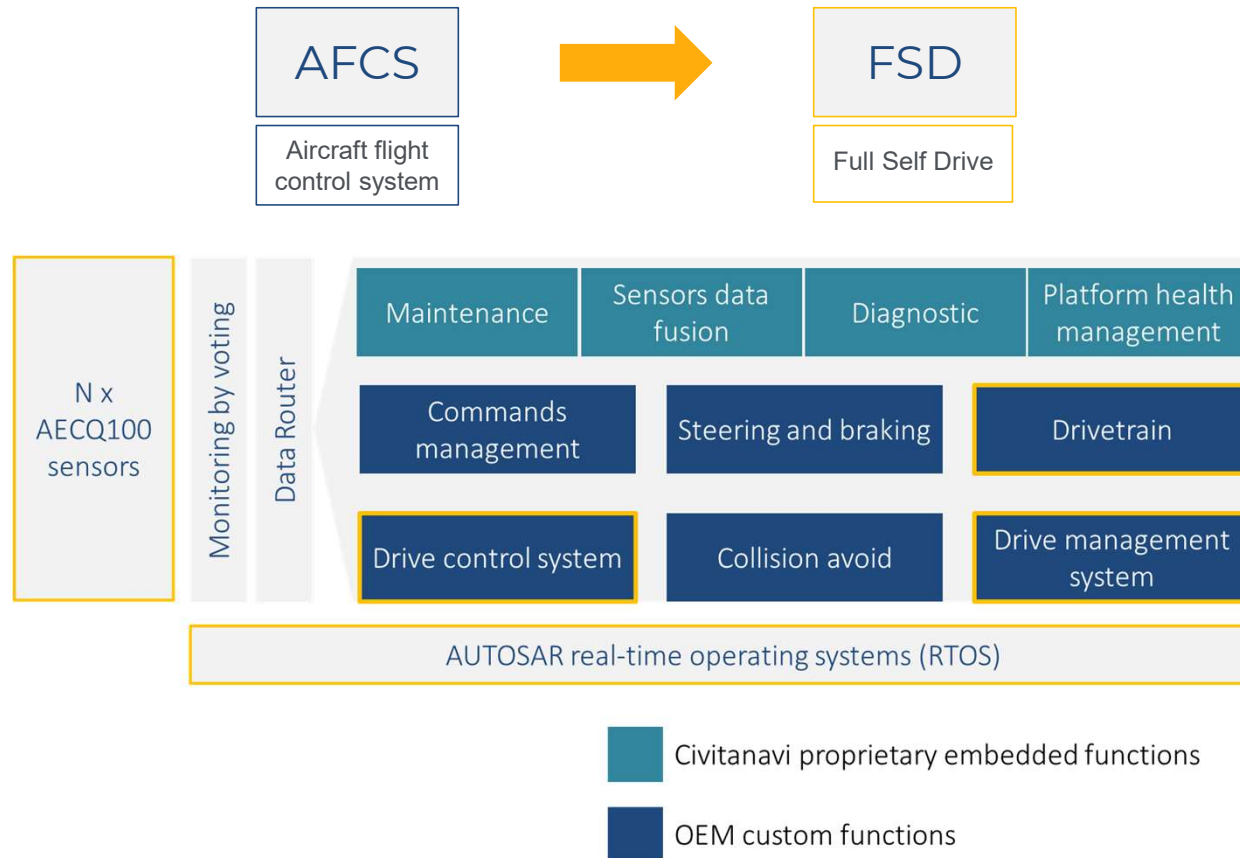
AFCS

Aircraft flight control system

FSD

Full Self Drive

N x AECQ100 sensors

Monitoring by voting

Data Router

Maintenance

Sensors data fusion

Diagnostic

Platform health management

Commands management

Steering and braking

Drivetrain

Drive control system

Collision avoid

Drive management system

AUTOSAR real-time operating systems (RTOS)

Civitanavi proprietary embedded functions

OEM custom functions